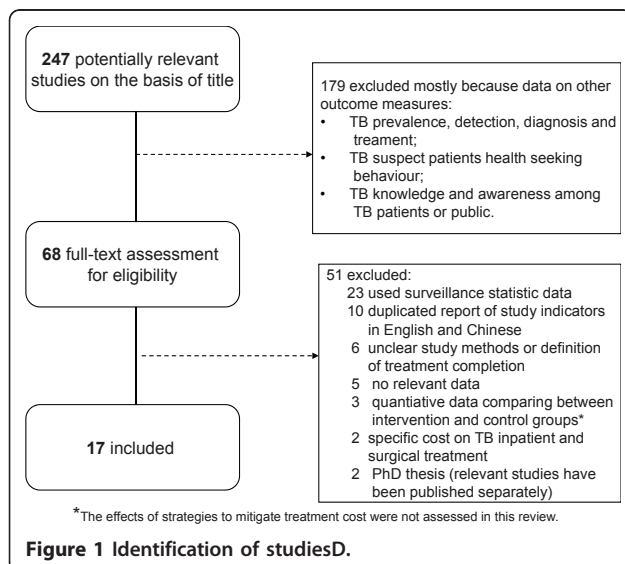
**247** potentially relevant studies on the basis of title

179 excluded mostly because data on other outcome measures:
• TB prevalence, detection, diagnosis and treatment;
• TB suspect patients health seeking behaviour;
• TB knowledge and awareness among TB patients or public.

**68** full-text assessment for eligibility

51 excluded:
23 used surveillance statistic data
10 duplicated report of study indicators in English and Chinese
6 unclear study methods or definition of treatment completion
5 no relevant data
3 quantiative data comparing between intervention and control groups*
2 specific cost on TB inpatient and surgical treatment
2 PhD thesis (relevant studies have been published separately)

**17** included

*The effects of strategies to mitigate treatment cost were not assessed in this review.

**Figure 1 Identification of studiesD.**